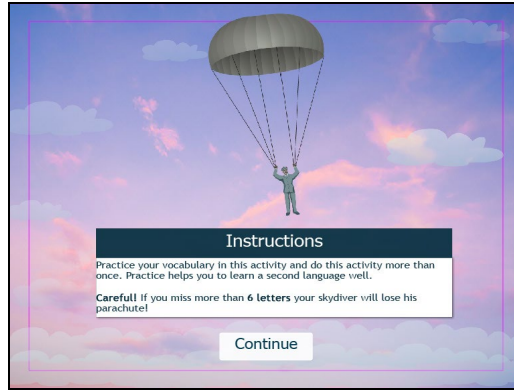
Instructions

Practice your vocabulary in this activity and do this activity more than once. Practice helps you to learn a second language well.

**Careful!** If you miss more than **6 letters** your skydiver will lose his parachute!

Continue